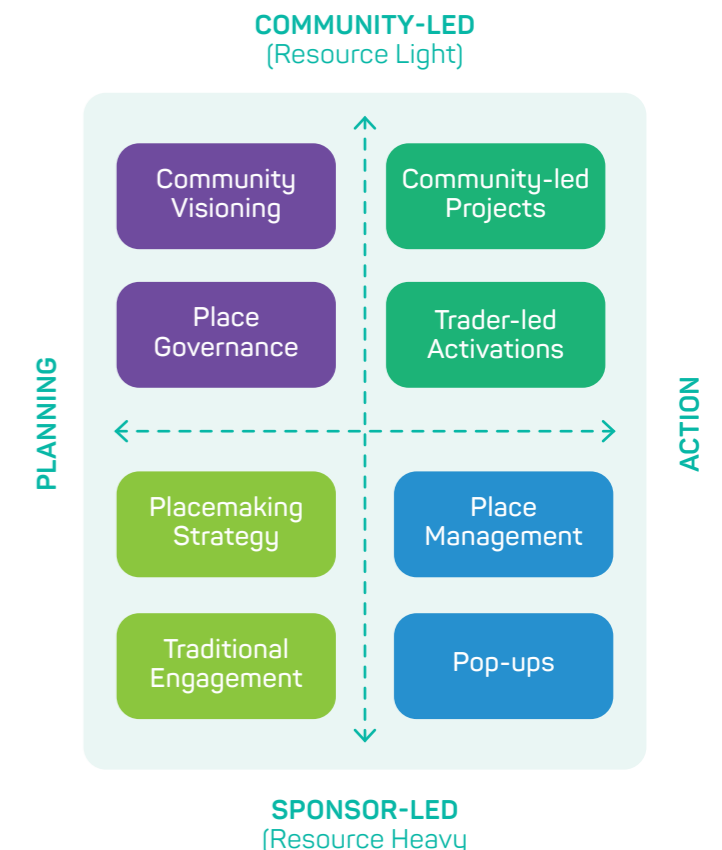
COMMUNITY-LED
(Resource Light)

PLANNING

Community Visioning

Community-led Projects

Place Governance

Trader-led Activations

ACTION

Placemaking Strategy

Place Management

Traditional Engagement

Pop-ups

SPONSOR-LED
(Resource Heavy